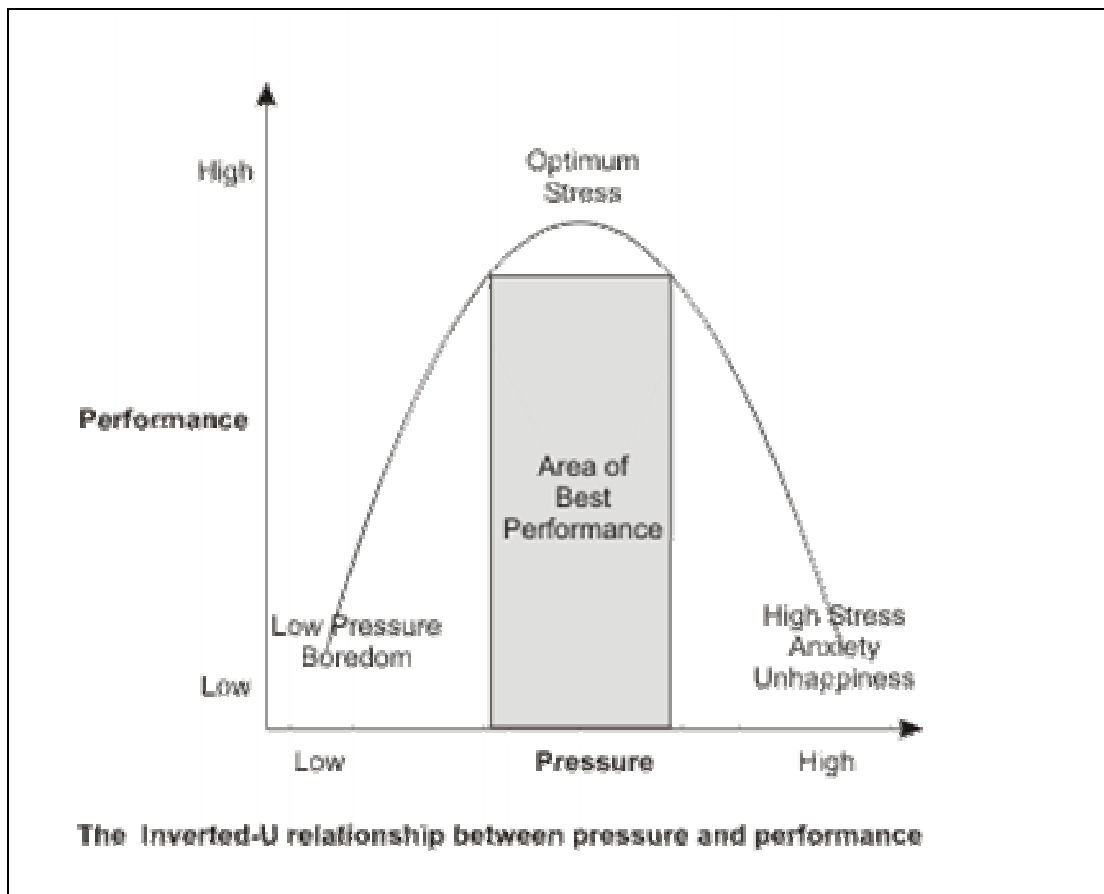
High

Optimum Stress

Performance

Area of Best Performance

Low Pressure Boredom

High Stress Anxiety Unhappiness

Low

Low

Pressure

High

The Inverted-U relationship between pressure and performance